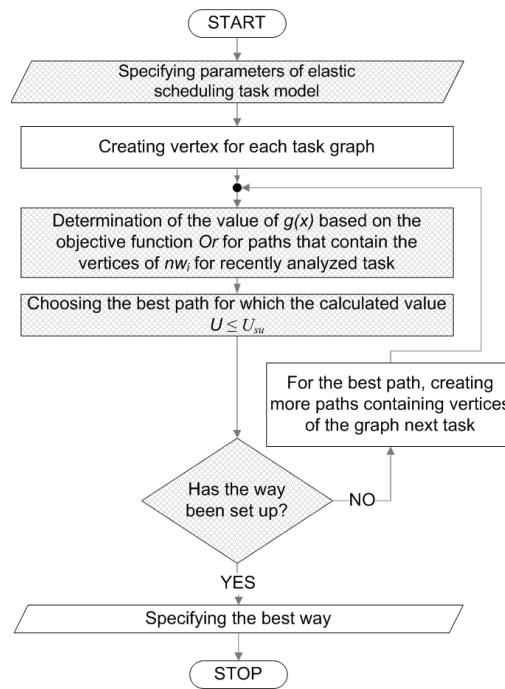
START

Specifying parameters of elastic scheduling task model

Creating vertex for each task graph

Determination of the value of $g(x)$ based on the objective function $Or$ for paths that contain the vertices of $nw_i$ for recently analyzed task

Choosing the best path for which the calculated value $U \leq U_{su}$

For the best path, creating more paths containing vertices of the graph next task

Has the way been set up?

NO

YES

Specifying the best way

STOP